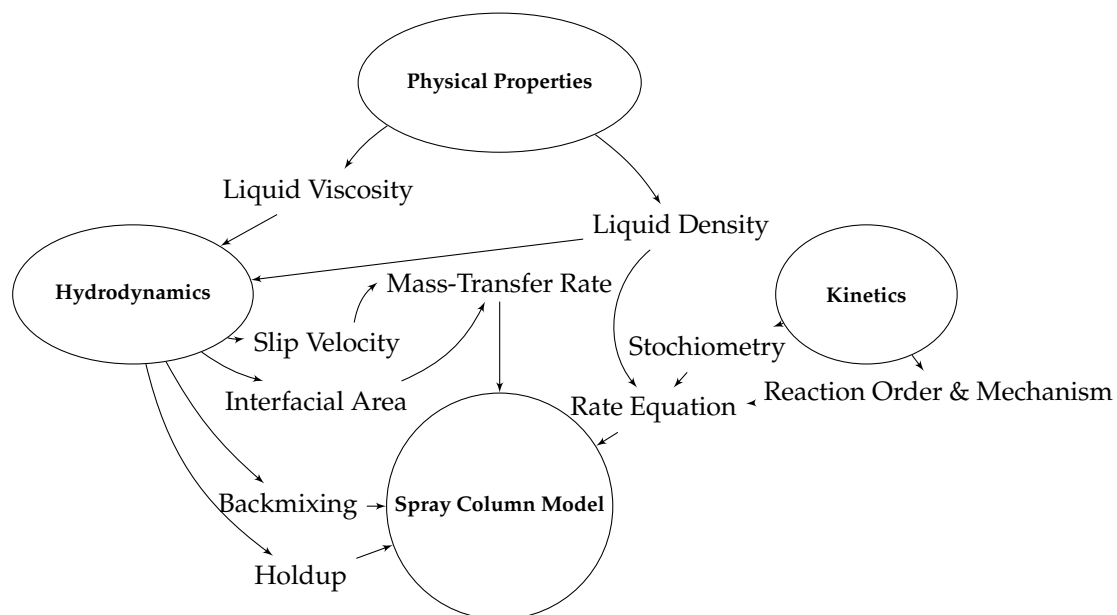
Physical Properties

Liquid Viscosity

Liquid Density

Hydrodynamics

Mass-Transfer Rate

Kinetics

Slip Velocity

Stochiometry

Interfacial Area

Rate Equation

Reaction Order & Mechanism

Backmixing

Spray Column Model

Holdup